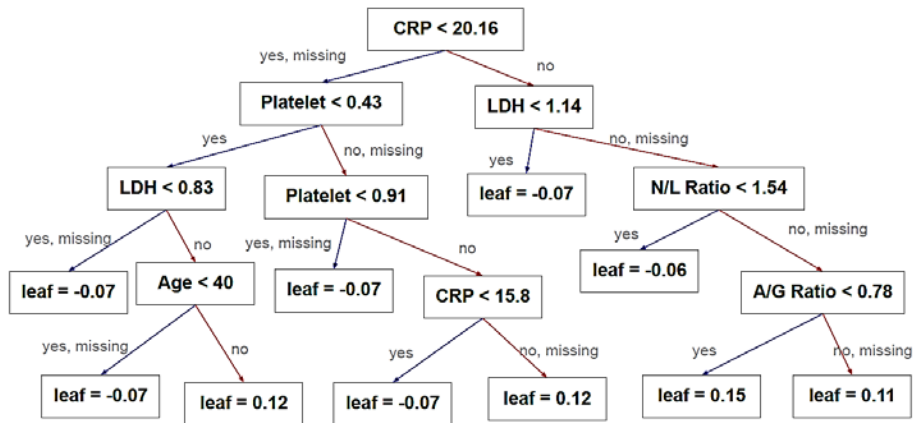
CRP < 20.16

yes, missing

no

Platelet < 0.43

LDH < 1.14

yes

no, missing

yes

no, missing

LDH < 0.83

Platelet < 0.91

leaf = -0.07

N/L Ratio < 1.54

yes, missing

no

yes, missing

no

yes

no, missing

leaf = -0.07

Age < 40

leaf = -0.07

CRP < 15.8

leaf = -0.06

A/G Ratio < 0.78

yes, missing

no

yes

no, missing

yes

no, missing

leaf = -0.07

leaf = 0.12

leaf = -0.07

leaf = 0.12

leaf = 0.15

leaf = 0.11